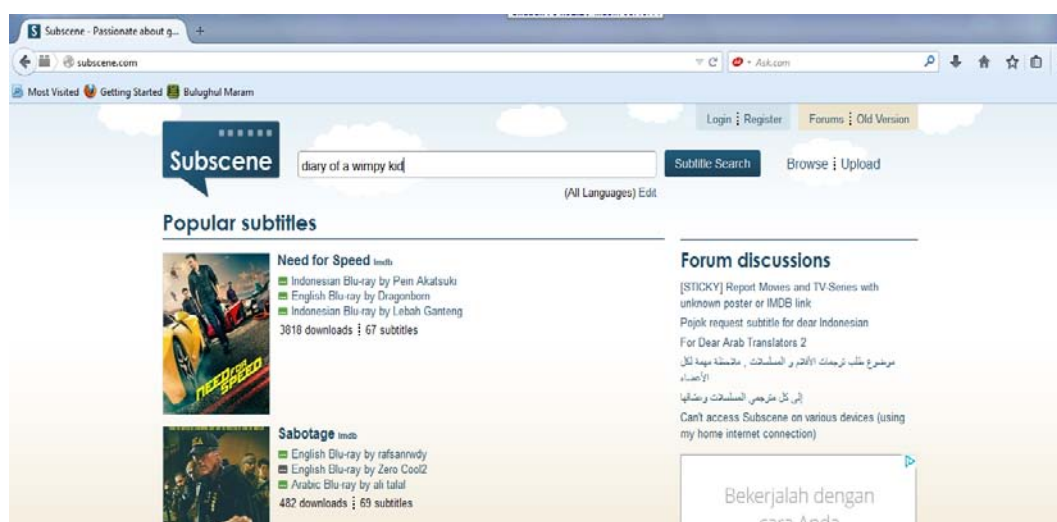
Subscene - Passionate about g...
subscene.com
Ask.com
Most Visited Getting Started Bulughul Maram

Login | Register
Forums | Old Version

Subscene
diary of a wimpy kid
Subtitle Search
Browse | Upload
(All Languages) Edit

Popular subtitles

Need for Speed imdb
Indonesian Blu-ray by Pein Akatsuki
English Blu-ray by Dragonborn
Indonesian Blu-ray by Lebah Ganteng
3818 downloads | 67 subtitles

NEED FOR SPEED

Sabotage imdb
English Blu-ray by rafsanrwdy
English Blu-ray by Zero Cool2
Arabic Blu-ray by ali talal
482 downloads | 69 subtitles

Forum discussions
[STICKY] Report Movies and TV-Series with unknown poster or IMDB link
Pojok request subtitle for dear Indonesian
For Dear Arab Translators 2
موضوع طلب ترجمات الأفلام و المسلسلات , مناقشة مهمة لكل الأعضاء
إلى كل مترجمي المسلسلات وعشاقها
Can't access Subscene on various devices (using my home internet connection)

Bekerjalah dengan
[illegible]